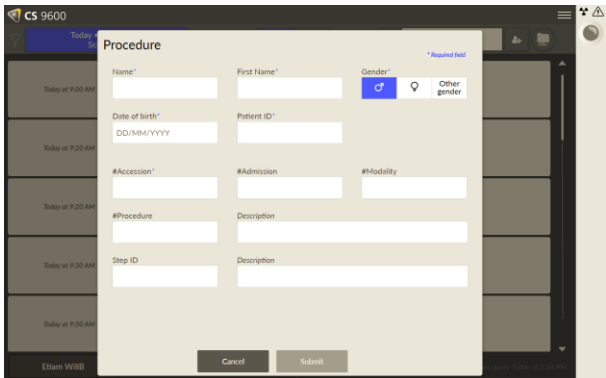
CS 9600

Today
Sc

Today at 9:00 AM

Today at 9:20 AM

Today at 9:20 AM

Today at 9:30 AM

Today at 9:30 AM

Etlam WillB

Procedure

* Required field

Name*

First Name*

Gender*

♂

♀

Other gender

Date of birth*

DD/MM/YYYY

Patient ID*

#Accession*

#Admission

#Modality

#Procedure

Description

Step ID

Description

Cancel

Submit

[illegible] Today at 2:04 PM